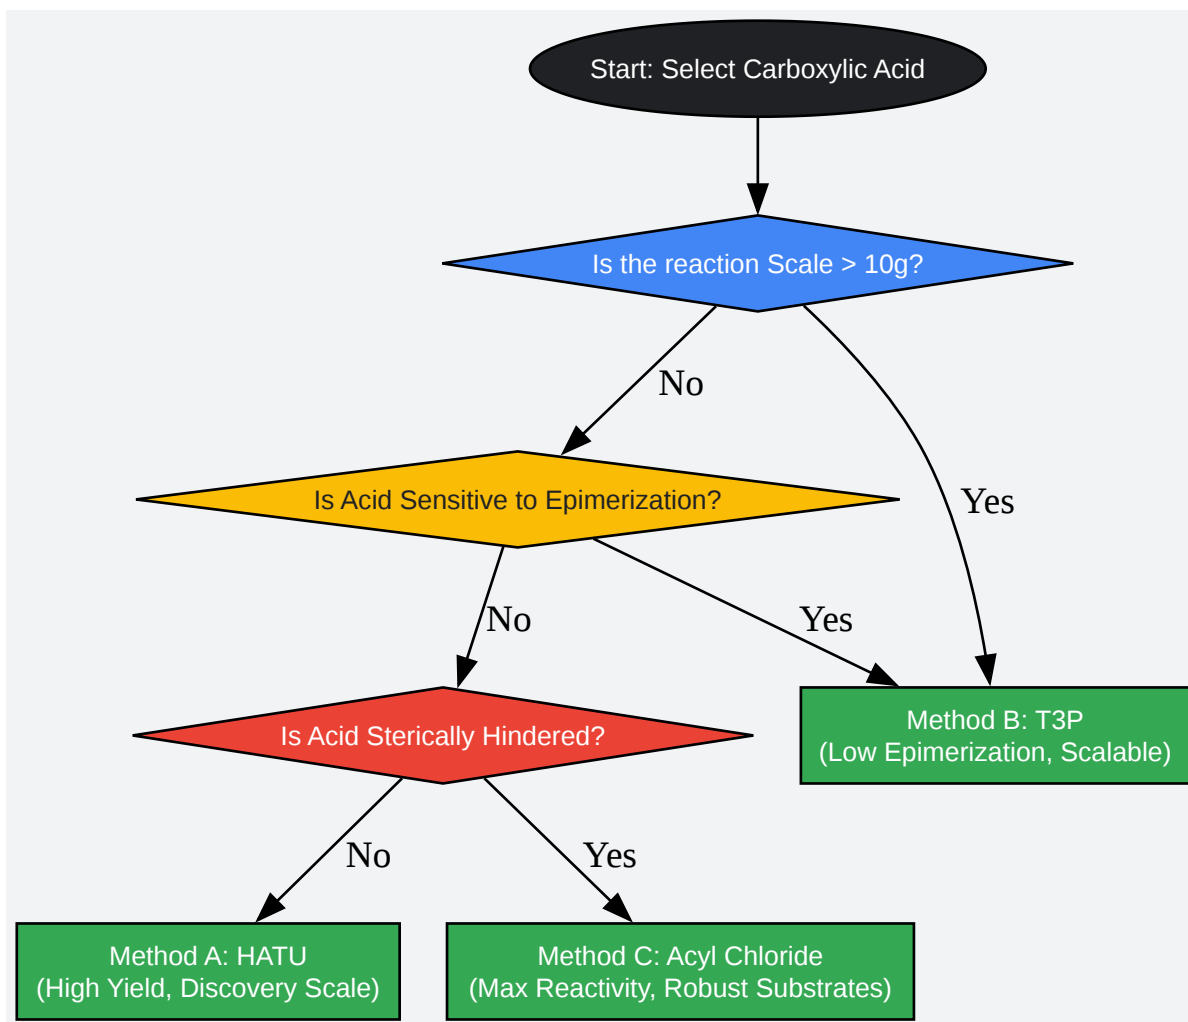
Start: Select Carboxylic Acid

Is the reaction Scale > 10g?

No

Yes

Is Acid Sensitive to Epimerization?

No

Yes

Is Acid Sterically Hindered?

Method B: T3P
(Low Epimerization, Scalable)

No

Yes

Method A: HATU
(High Yield, Discovery Scale)

Method C: Acyl Chloride
(Max Reactivity, Robust Substrates)